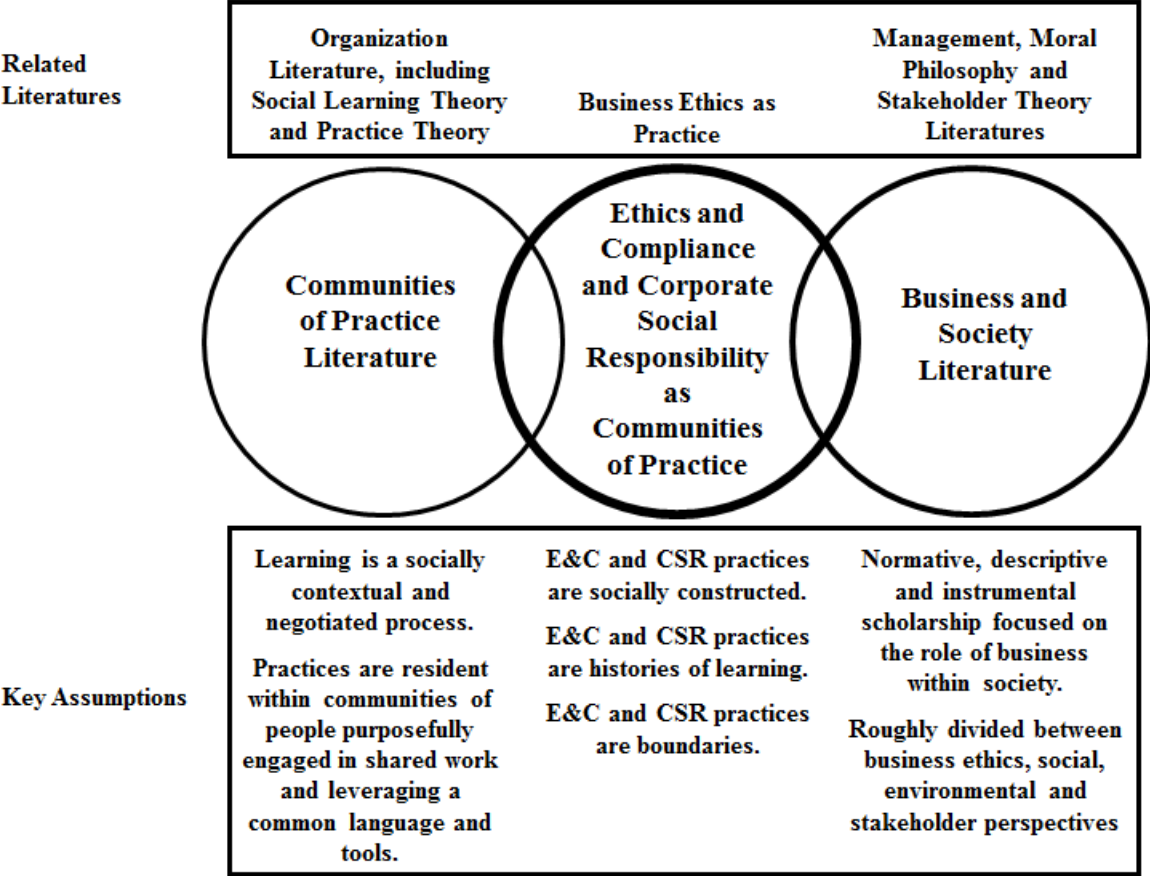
Related Literatures

Organization Literature, including Social Learning Theory and Practice Theory

Business Ethics as Practice

Management, Moral Philosophy and Stakeholder Theory Literatures

Communities of Practice Literature

Ethics and Compliance and Corporate Social Responsibility as Communities of Practice

Business and Society Literature

Key Assumptions

Learning is a socially contextual and negotiated process.

Practices are resident within communities of people purposefully engaged in shared work and leveraging a common language and tools.

E&C and CSR practices are socially constructed.

E&C and CSR practices are histories of learning.

E&C and CSR practices are boundaries.

Normative, descriptive and instrumental scholarship focused on the role of business within society.

Roughly divided between business ethics, social, environmental and stakeholder perspectives